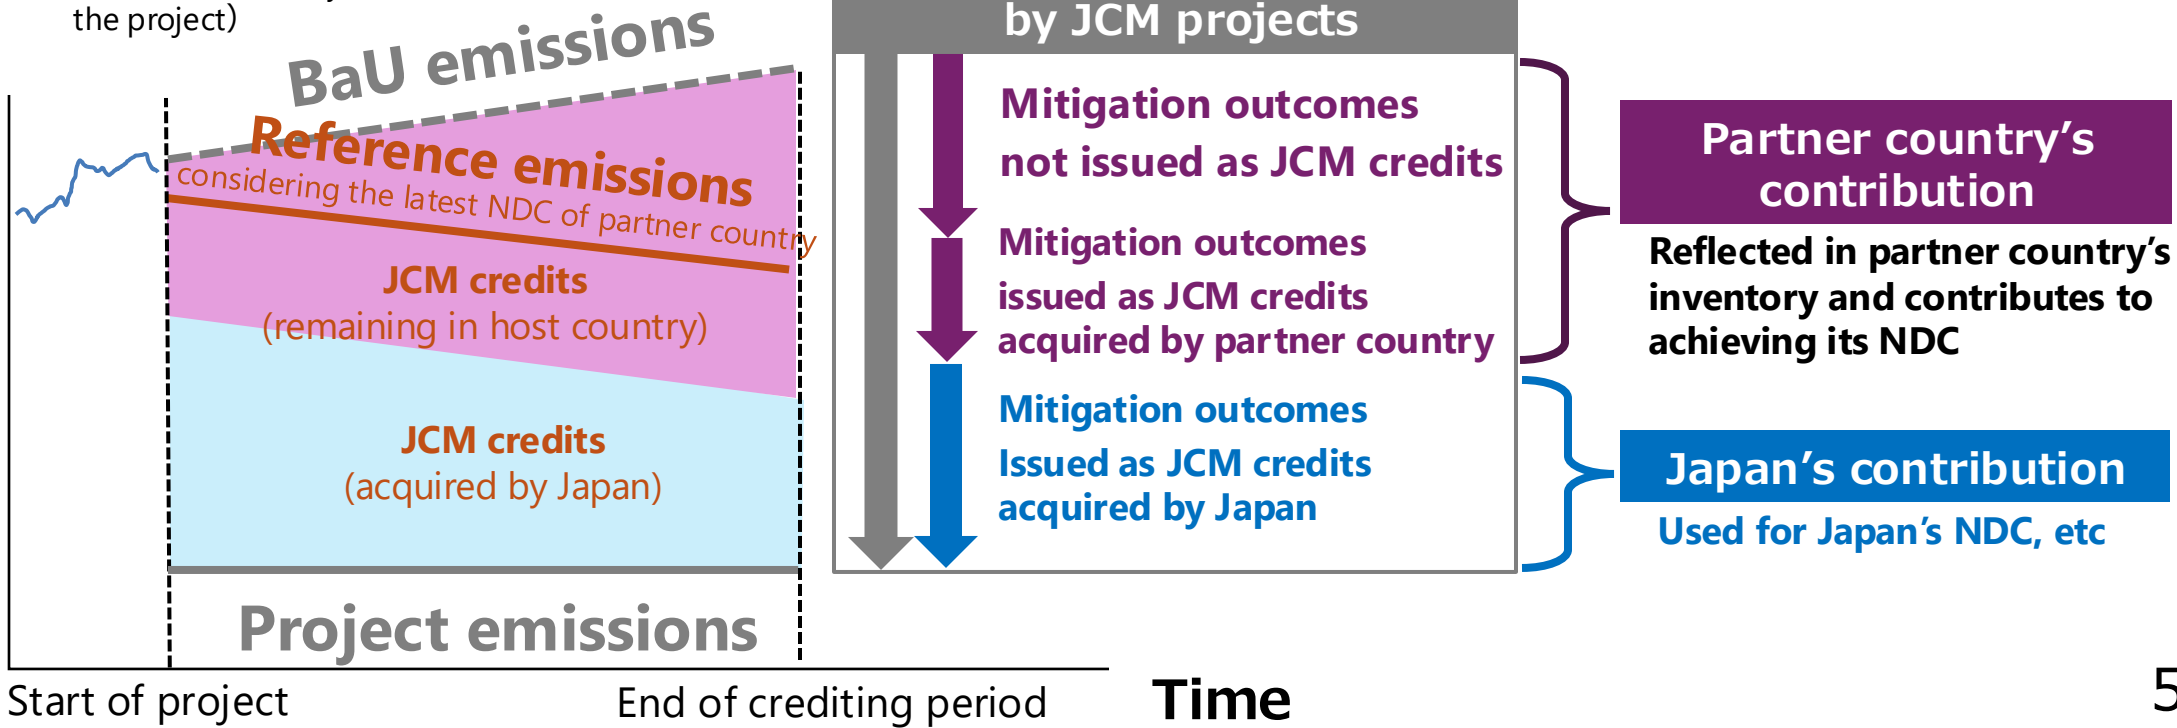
the project)

BaU emissions

Reference emissions
considering the latest NDC of partner country

JCM credits
(remaining in host country)

JCM credits
(acquired by Japan)

Project emissions

Start of project

End of crediting period

by JCM projects

Mitigation outcomes not issued as JCM credits

Mitigation outcomes issued as JCM credits acquired by partner country

Mitigation outcomes Issued as JCM credits acquired by Japan

Partner country's contribution

Reflected in partner country's inventory and contributes to achieving its NDC

Japan's contribution

Used for Japan's NDC, etc

Time

5